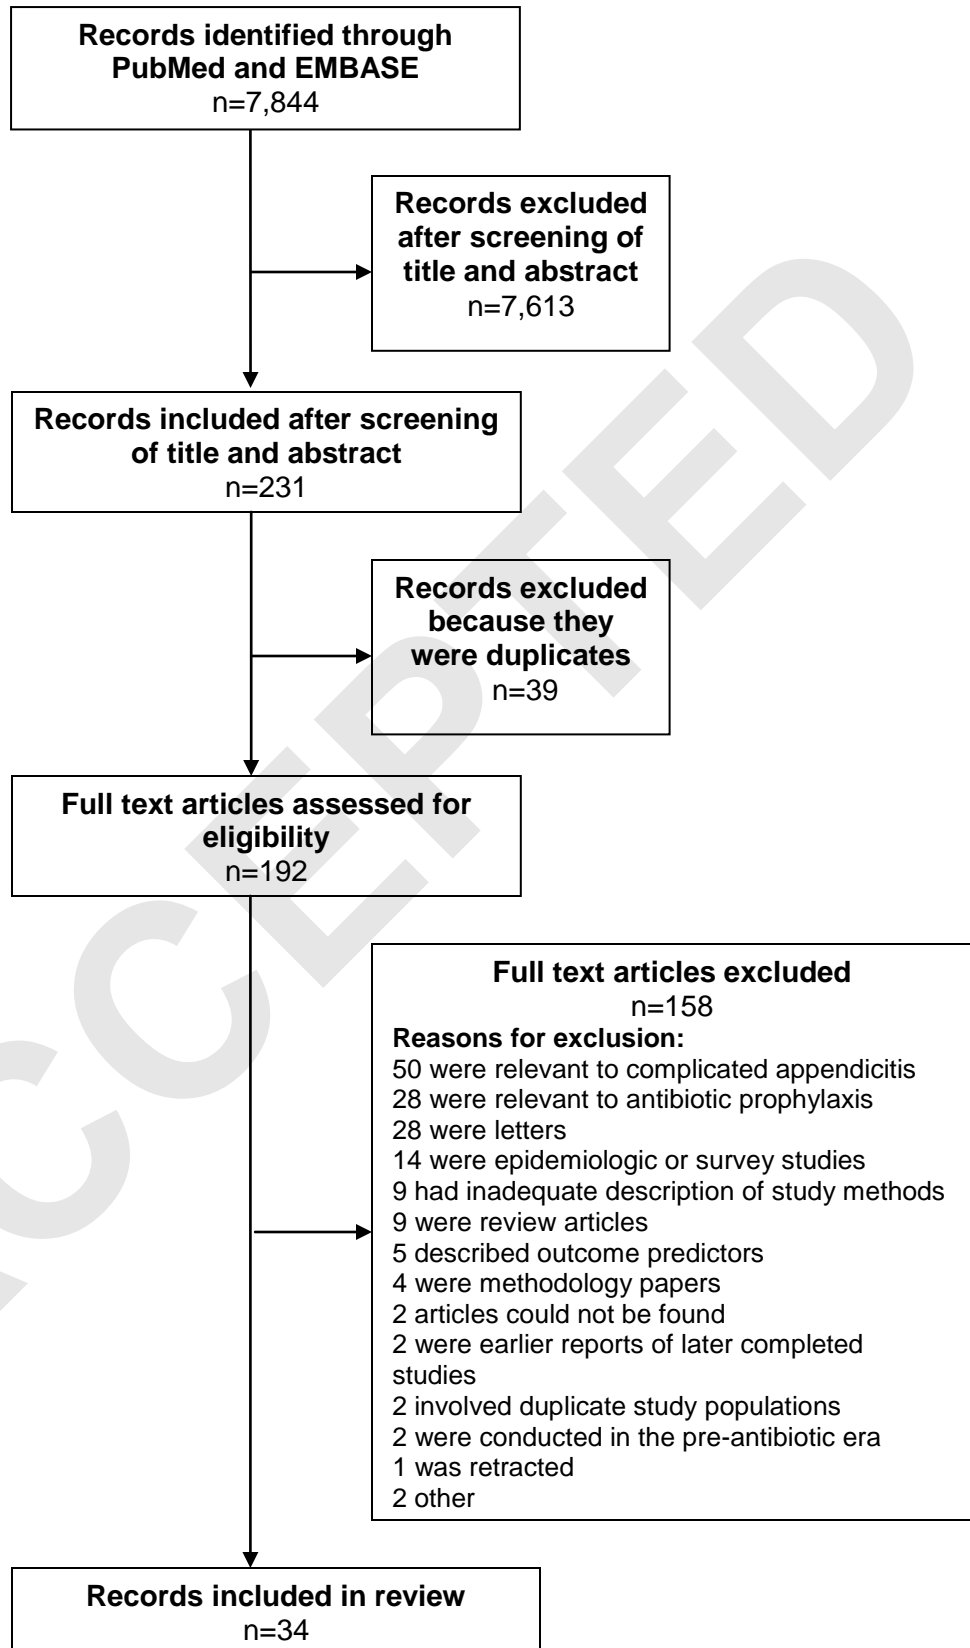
Records identified through PubMed and EMBASE
n=7,844

Records excluded after screening of title and abstract
n=7,613

Records included after screening of title and abstract
n=231

Records excluded because they were duplicates
n=39

Full text articles assessed for eligibility
n=192

Full text articles excluded
n=158
Reasons for exclusion:
50 were relevant to complicated appendicitis
28 were relevant to antibiotic prophylaxis
28 were letters
14 were epidemiologic or survey studies
9 had inadequate description of study methods
9 were review articles
5 described outcome predictors
4 were methodology papers
2 articles could not be found
2 were earlier reports of later completed studies
2 involved duplicate study populations
2 were conducted in the pre-antibiotic era
1 was retracted
2 other

Records included in review
n=34

ACCEPTED